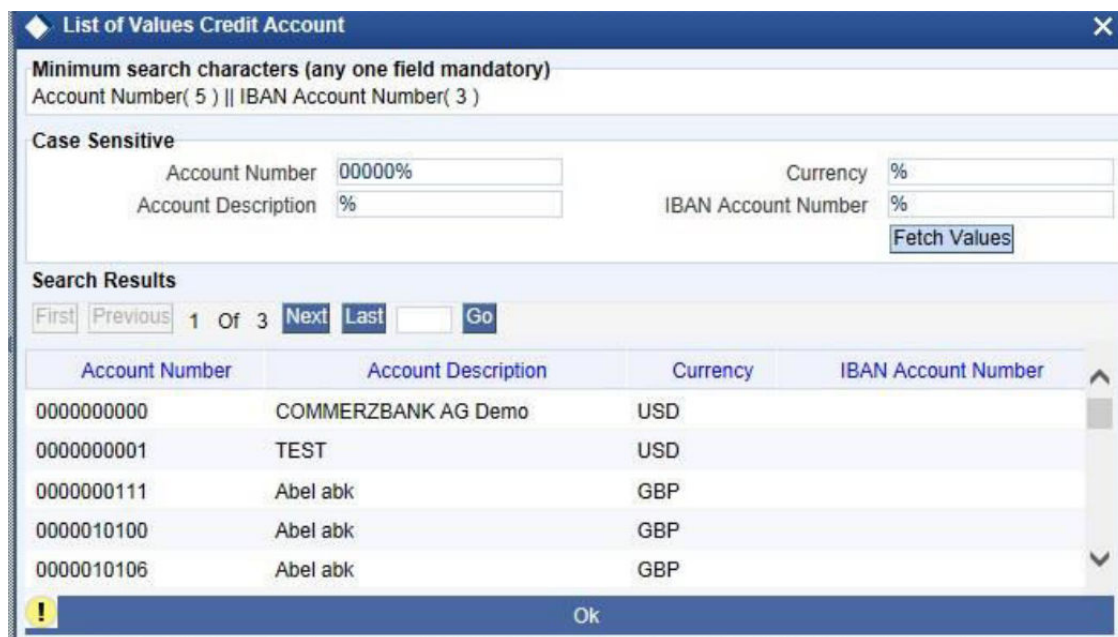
List of Values Credit Account

Minimum search characters (any one field mandatory)
Account Number( 5 ) || IBAN Account Number( 3 )

Case Sensitive

Account Number 00000%
Account Description %
Currency %
IBAN Account Number %
Fetch Values

Search Results

First Previous 1 Of 3 Next Last Go

| Account Number | Account Description | Currency | IBAN Account Number |
|---|---|---|---|
| 0000000000 | COMMERZBANK AG Demo | USD | |
| 0000000001 | TEST | USD | |
| 0000000111 | Abel abk | GBP | |
| 0000010100 | Abel abk | GBP | |
| 0000010106 | Abel abk | GBP | |

Ok